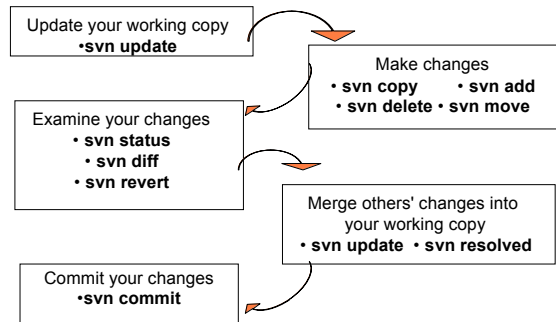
Update your working copy
•svn update

Make changes
• svn copy • svn add
• svn delete • svn move

Examine your changes
• svn status
• svn diff
• svn revert

Merge others' changes into your working copy
• svn update • svn resolved

Commit your changes
•svn commit